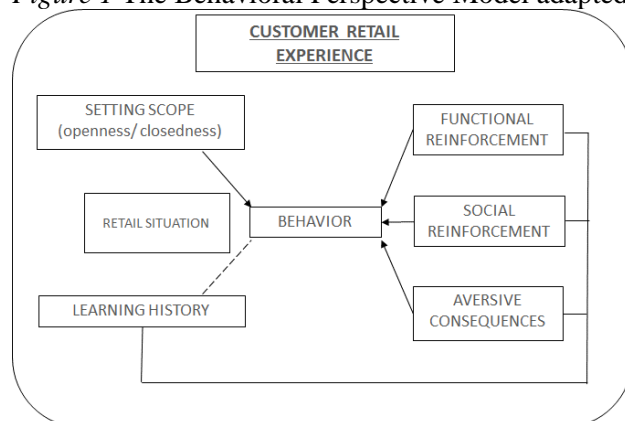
Figure 1 The Behavioral Perspective Model adapted

CUSTOMER RETAIL EXPERIENCE

SETTING SCOPE (openness/ closedness)

RETAIL SITUATION

LEARNING HISTORY

BEHAVIOR

FUNCTIONAL REINFORCEMENT

SOCIAL REINFORCEMENT

AVERSIVE CONSEQUENCES